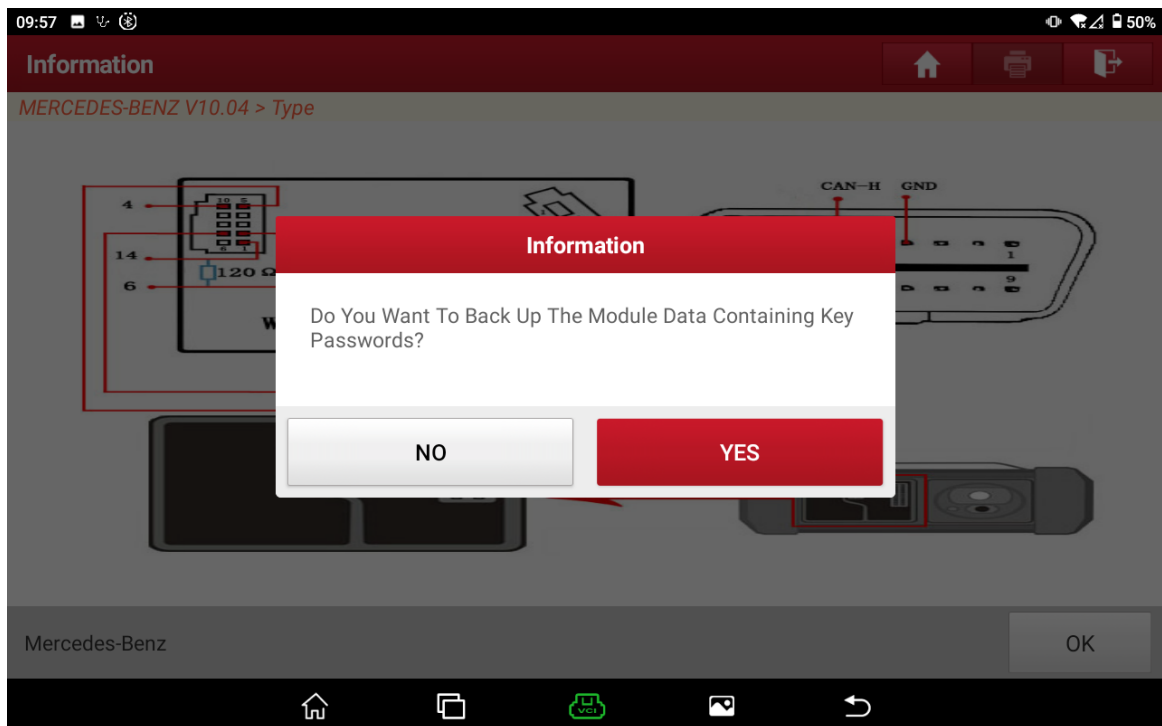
09:57

50%

Information

MERCEDES-BENZ V10.04 > Type

4

14

$120\,\Omega$

6

W

10 5

CAN-H GND

1

9

Information

Do You Want To Back Up The Module Data Containing Key Passwords?

NO

YES

Mercedes-Benz

OK

VCI